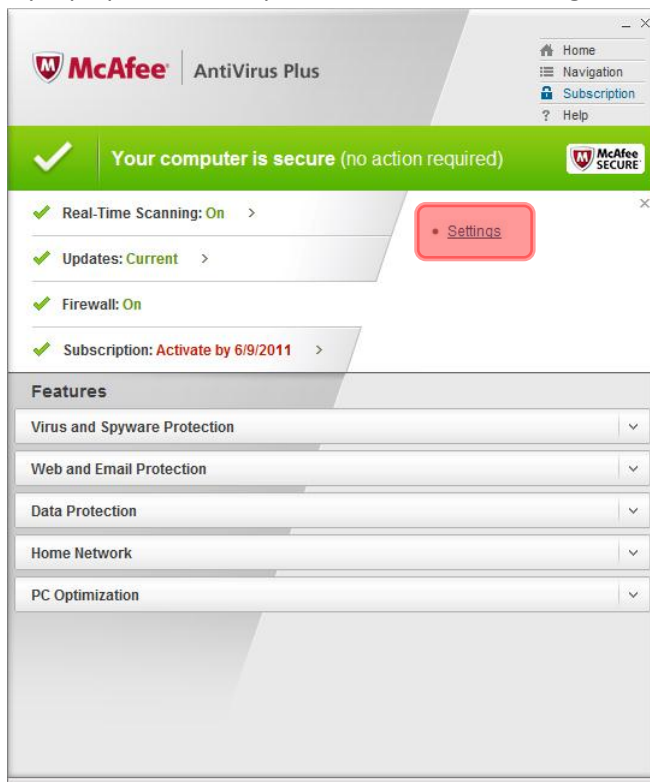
McAfee | AntiVirus Plus

Home
Navigation
Subscription
Help

Your computer is secure (no action required)

McAfee SECURE

Real-Time Scanning: On >

Updates: Current >

Firewall: On

Subscription: Activate by 6/9/2011 >

Settings

Features

Virus and Spyware Protection

Web and Email Protection

Data Protection

Home Network

PC Optimization